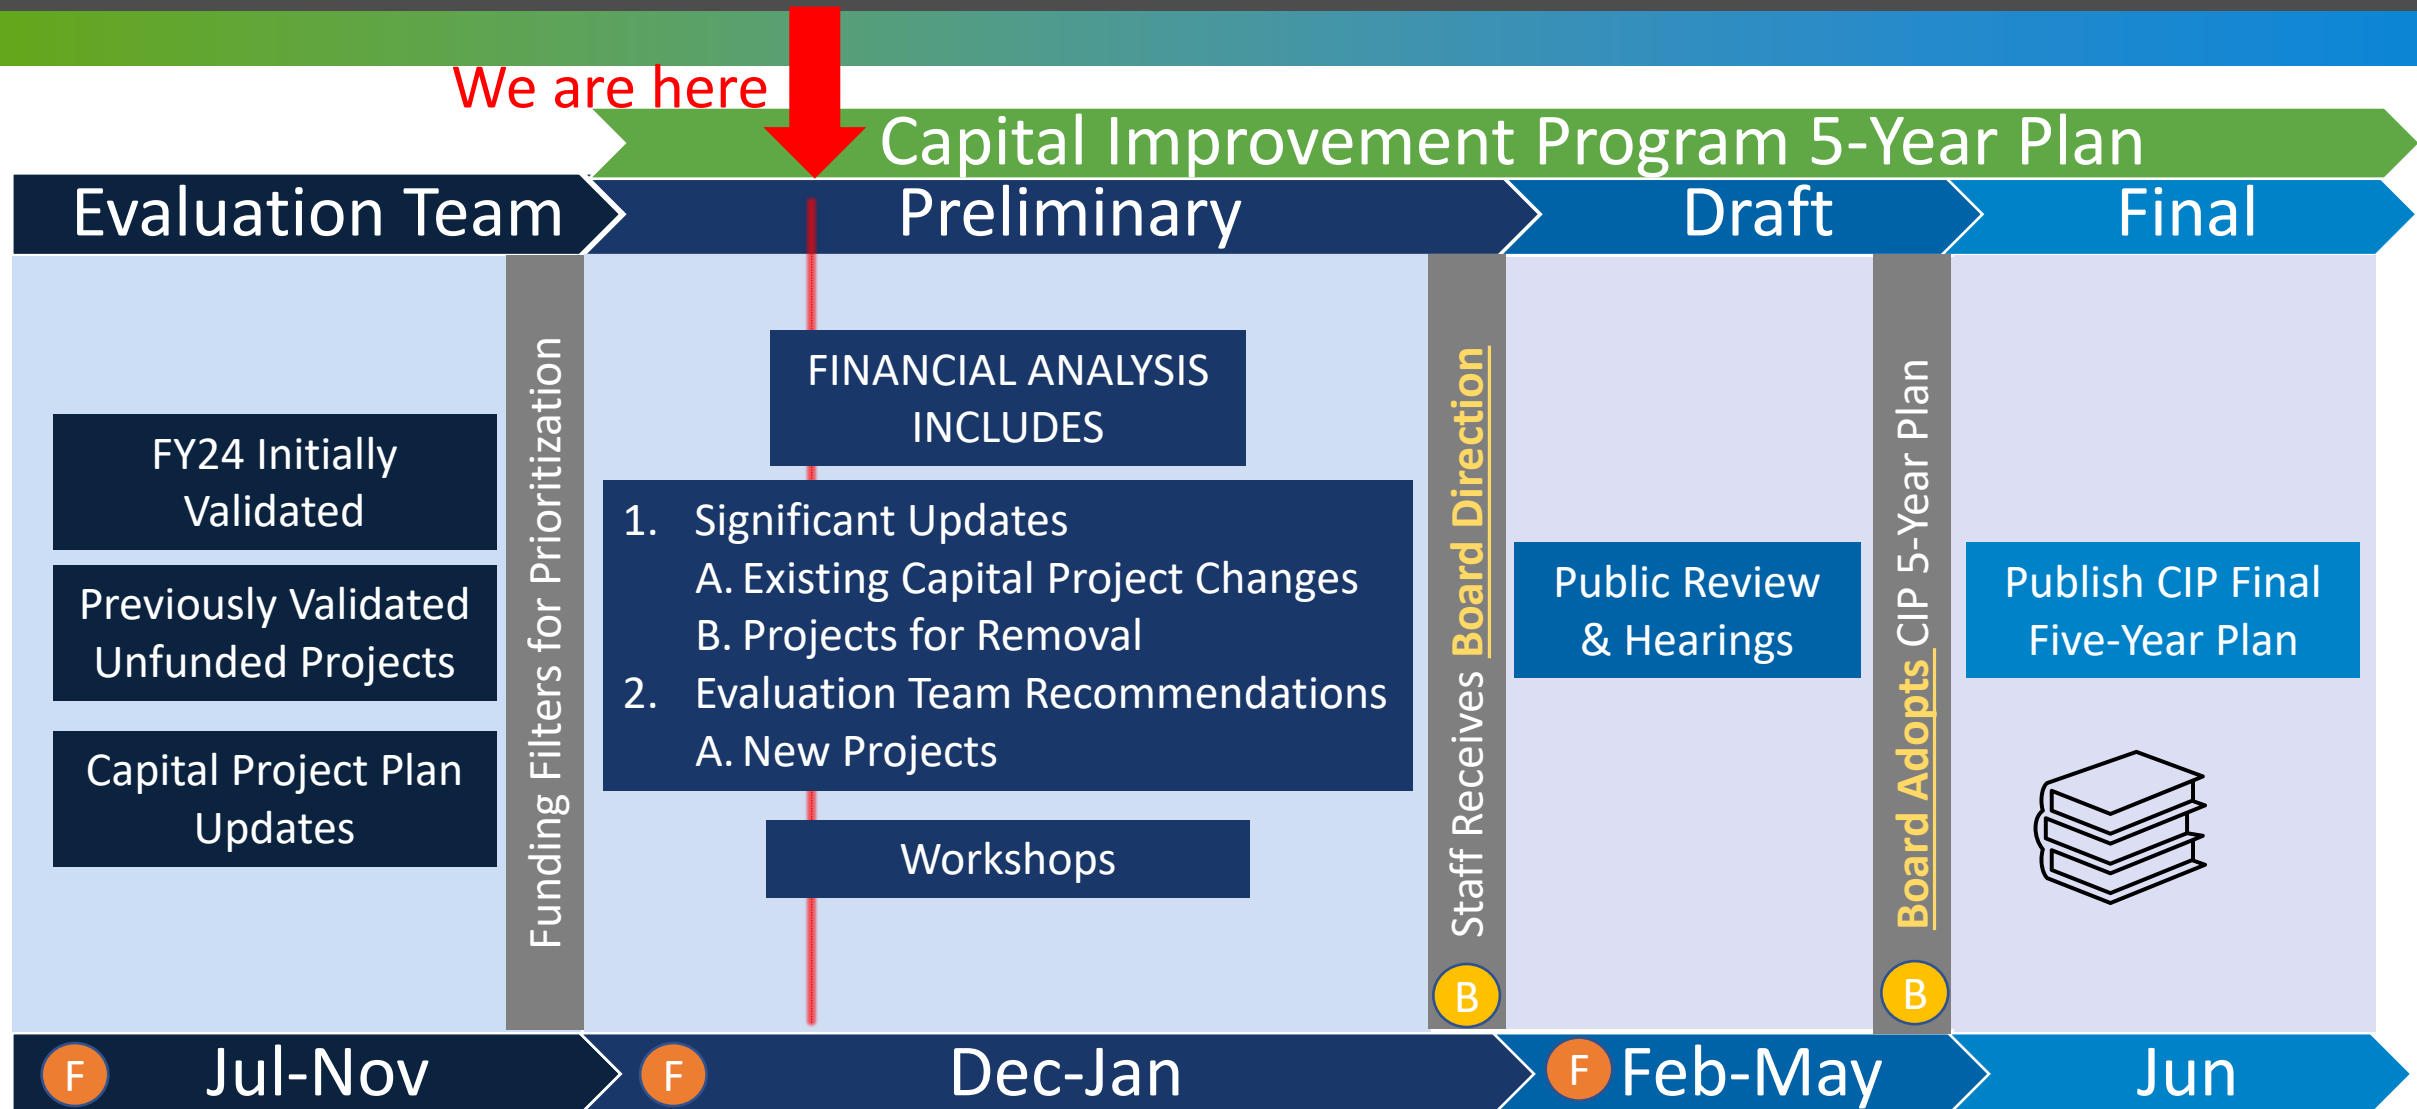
We are here

Capital Improvement Program 5-Year Plan

Evaluation Team

Preliminary

Draft

Final

FY24 Initially Validated

Previously Validated Unfunded Projects

Capital Project Plan Updates

Funding Filters for Prioritization

FINANCIAL ANALYSIS INCLUDES

1. Significant Updates
A. Existing Capital Project Changes
B. Projects for Removal
2. Evaluation Team Recommendations
A. New Projects

Workshops

Staff Receives Board Direction

B

Public Review & Hearings

Board Adopts CIP 5-Year Plan

B

Publish CIP Final Five-Year Plan

F

Jul-Nov

F

Dec-Jan

F

Feb-May

Jun